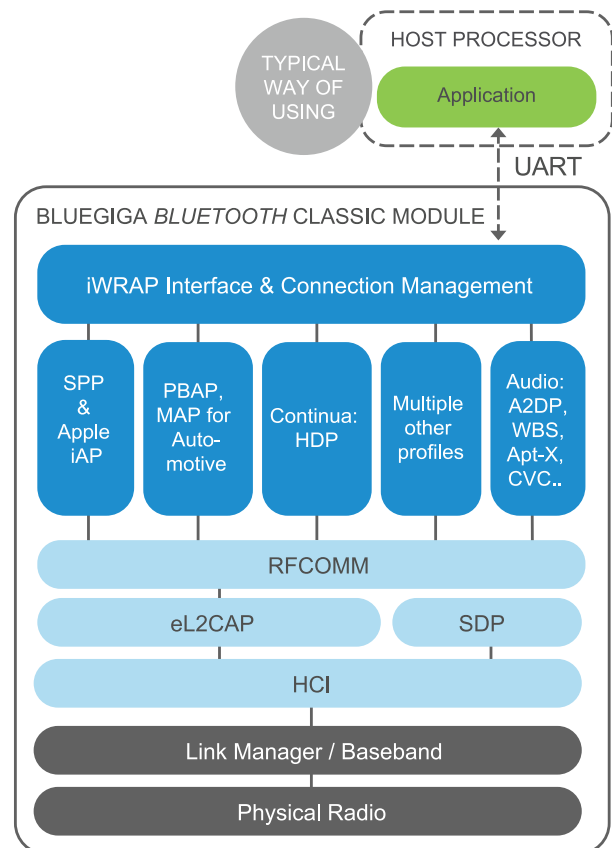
TYPICAL WAY OF USING

HOST PROCESSOR

Application

UART

BLUEGIGA BLUETOOTH CLASSIC MODULE

iWRAP Interface & Connection Management

SPP & Apple iAP

PBAP, MAP for Automotive

Continua: HDP

Multiple other profiles

Audio: A2DP, WBS, Apt-X, CVC..

RFCOMM

eL2CAP

SDP

HCI

Link Manager / Baseband

Physical Radio